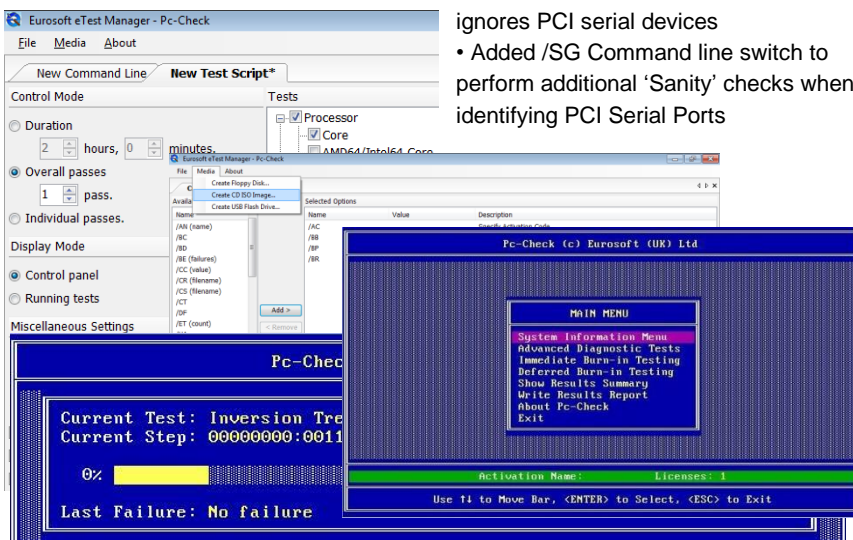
Eurosoft eTest Manager - Pc-Check

File Media About

New Command Line New Test Script*

Control Mode

Duration

2 hours, 0 minutes.

Overall passes

1 pass.

Individual passes.

Display Mode

Control panel

Running tests

Miscellaneous Settings

Tests

Processor

Core

AMD64/Intel64 Core

ignores PCI serial devices

• Added /SG Command line switch to perform additional 'Sanity' checks when identifying PCI Serial Ports

Eurosoft eTest Manager - Pc-Check

File Media About

Create Floppy Disk...

Create CD ISO Image...

Create USB Flash Drive...

Selected Options

Name Value Description

/AN (name)
/BC
/BD
/BE (failures)
/CC (value)
/CR (filename)
/CS (filename)
/CT
/DF
/ET (count)

Add >

< Remove

/AC
/BB
/BP
/BR

Pc-Check (c) Eurosoft (UK) Ltd

MAIN MENU

System Information Menu
Advanced Diagnostic Tests
Immediate Burn-in Testing
Deferred Burn-in Testing
Show Results Summary
Write Results Report
About Pc-Check
Exit

Activation Name: Licenses: 1

Use ↑↓ to Move Bar, <ENTER> to Select, <ESC> to Exit

Pc-Check

Current Test: Inversion Tre
Current Step: 00000000:0011

0%

Last Failure: No failure